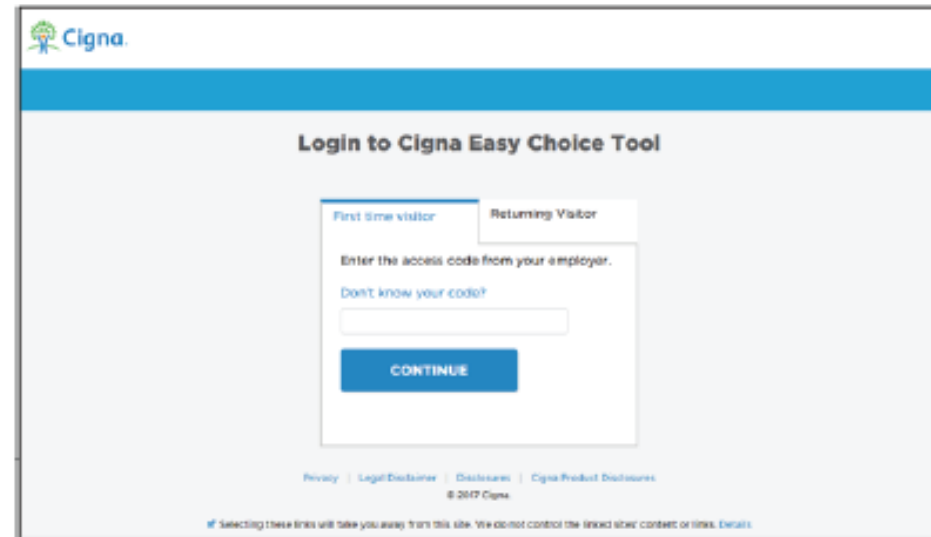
Cigna

Login to Cigna Easy Choice Tool

First time visitor

Returning Visitor

Enter the access code from your employer.

Don't know your code?

CONTINUE

Privacy | Legal Disclaimer | Disclosures | Cigna Product Disclosures

© 2017 Cigna

Selecting these links will take you away from this site. We do not control the linked sites' content or links. Details